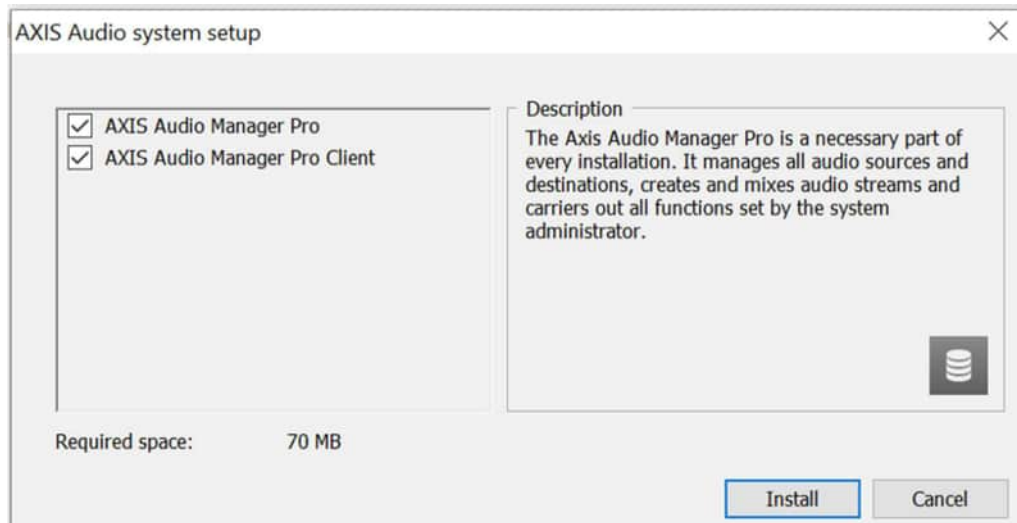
AXIS Audio system setup

AXIS Audio Manager Pro
AXIS Audio Manager Pro Client

Description
The Axis Audio Manager Pro is a necessary part of every installation. It manages all audio sources and destinations, creates and mixes audio streams and carriers out all functions set by the system administrator.

Required space: 70 MB

Install
Cancel